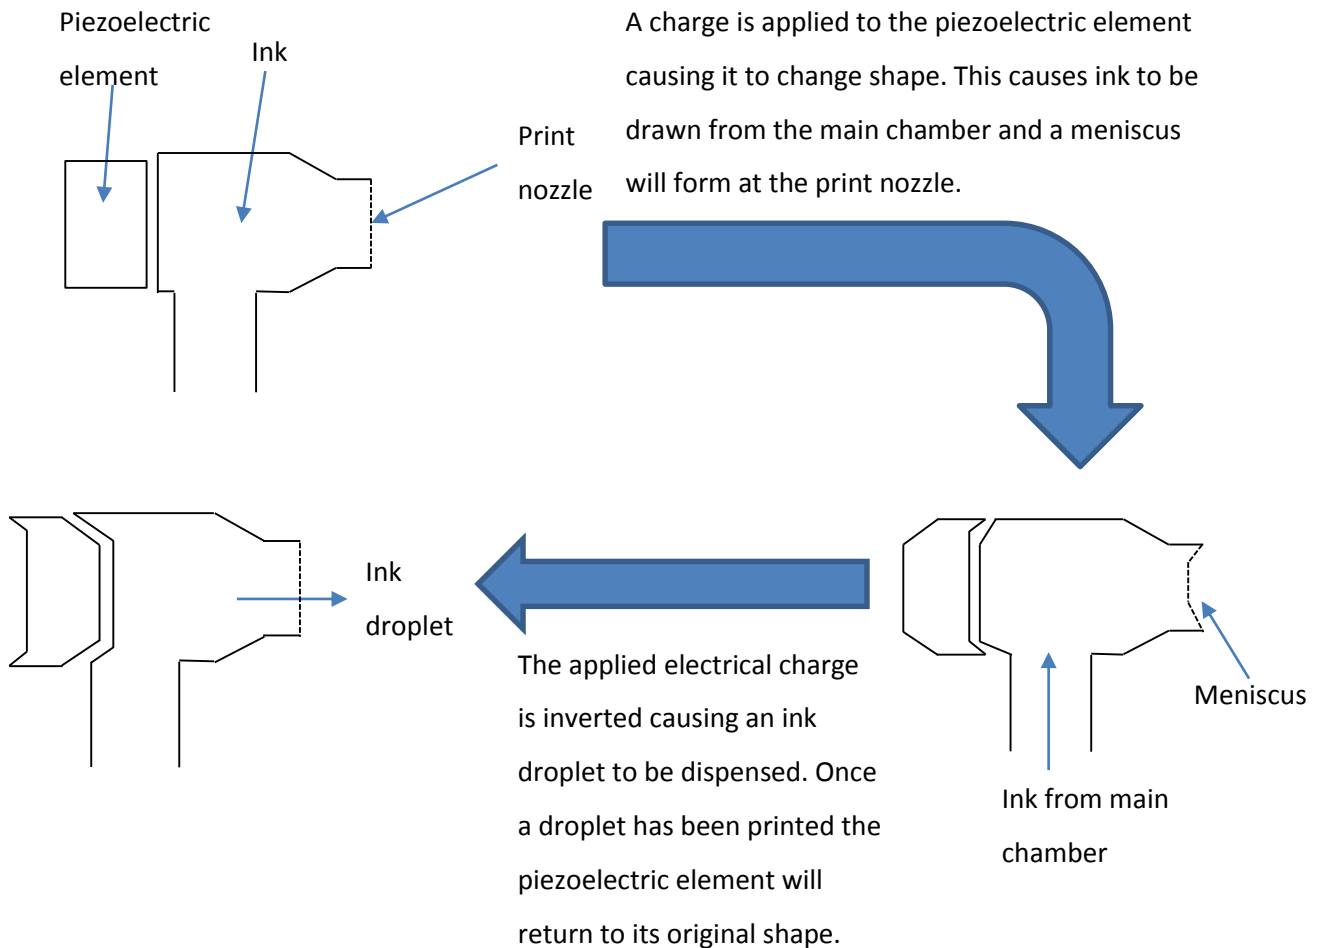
Piezoelectric element

Ink

Print nozzle

A charge is applied to the piezoelectric element causing it to change shape. This causes ink to be drawn from the main chamber and a meniscus will form at the print nozzle.

Ink droplet

Meniscus

Ink from main chamber

The applied electrical charge is inverted causing an ink droplet to be dispensed. Once a droplet has been printed the piezoelectric element will return to its original shape.